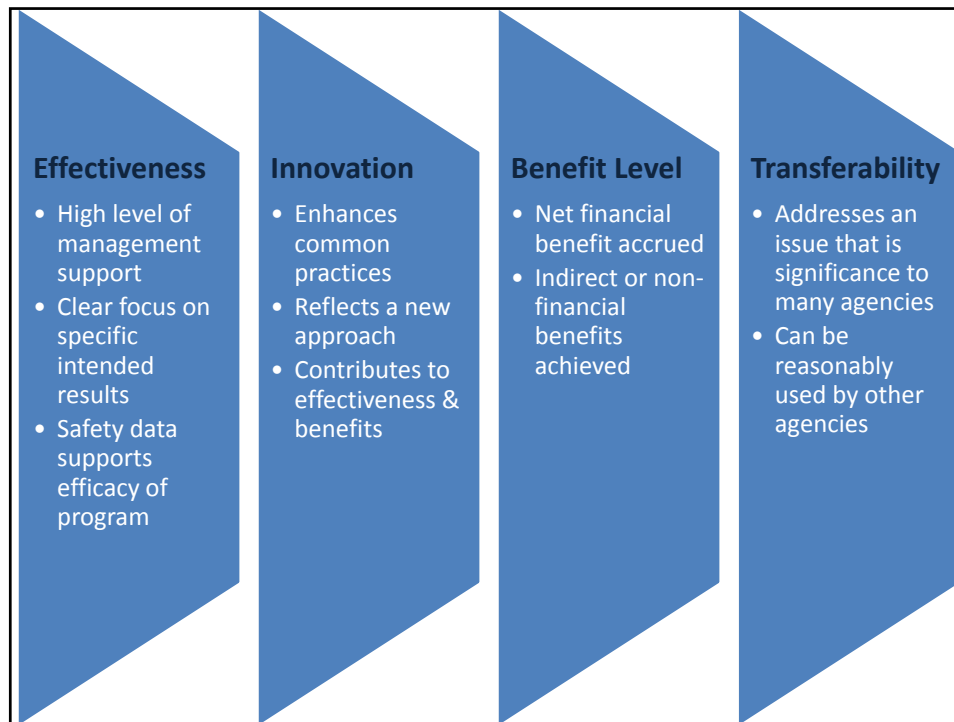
Effectiveness

- High level of management support
- Clear focus on specific intended results
- Safety data supports efficacy of program

Innovation

- Enhances common practices
- Reflects a new approach
- Contributes to effectiveness & benefits

Benefit Level

- Net financial benefit accrued
- Indirect or non-financial benefits achieved

Transferability

- Addresses an issue that is significance to many agencies
- Can be reasonably used by other agencies